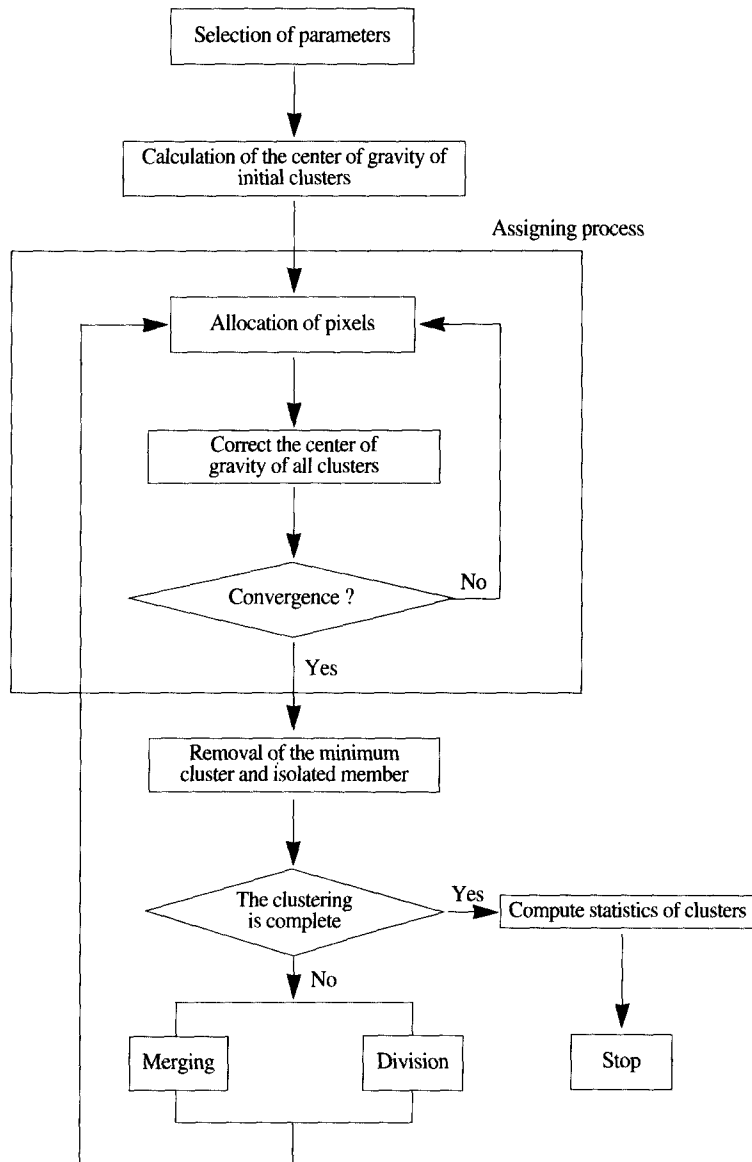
Selection of parameters

Calculation of the center of gravity of initial clusters

Assigning process

Allocation of pixels

Correct the center of gravity of all clusters

Convergence ?

No

Yes

Removal of the minimum cluster and isolated member

The clustering is complete

Yes

Compute statistics of clusters

No

Merging

Division

Stop